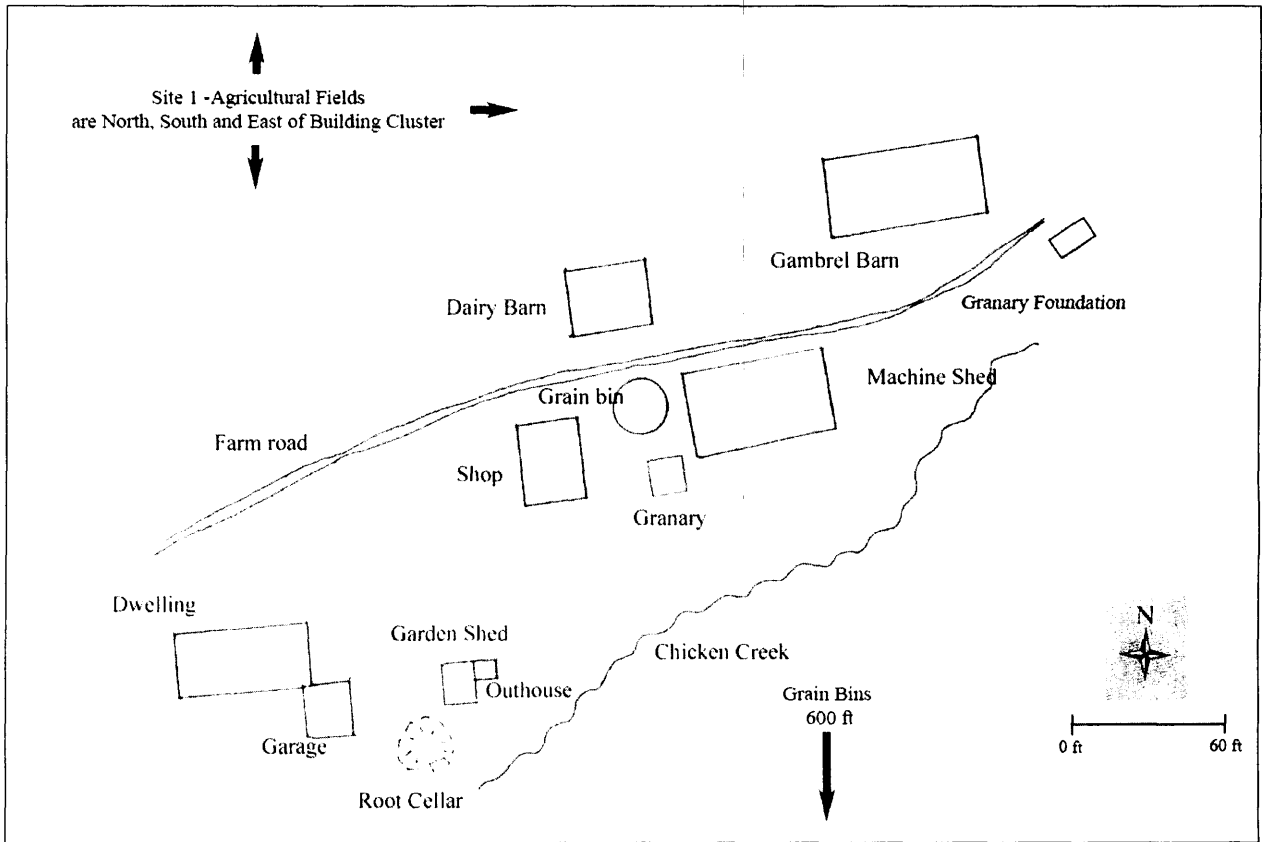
Site 1 -Agricultural Fields
are North, South and East of Building Cluster

Gambrel Barn

Granary Foundation

Dairy Barn

Machine Shed

Grain bin

Farm road

Shop

Granary

Dwelling

Garden Shed

Chicken Creek

N

Outhouse

Grain Bins
600 ft

Garage

0 ft

60 ft

Root Cellar